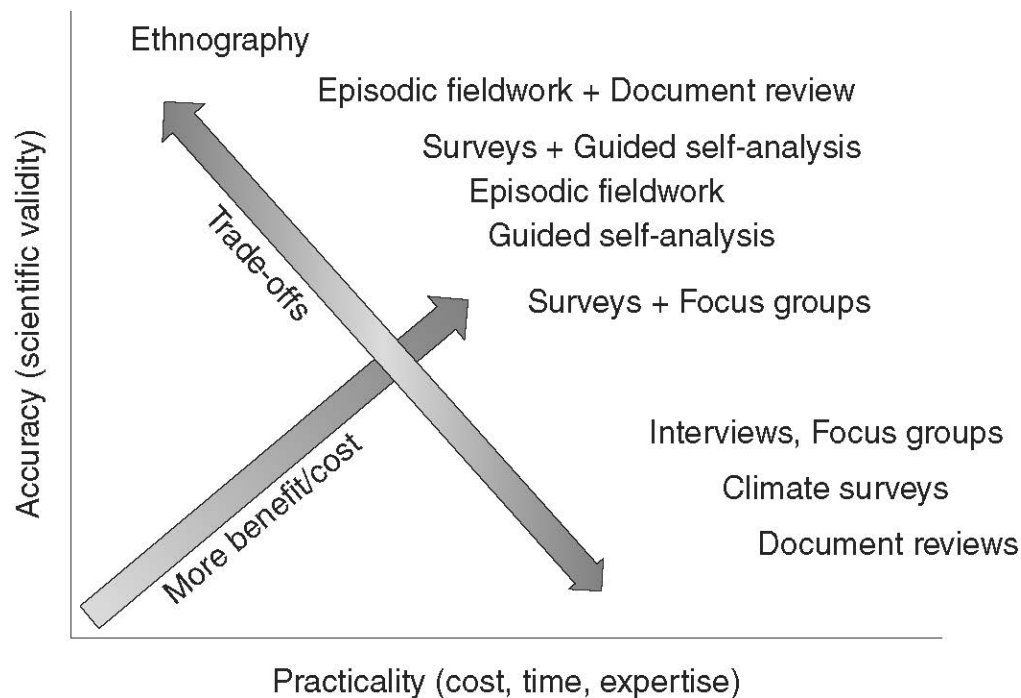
Ethnography

Episodic fieldwork + Document review

Surveys + Guided self-analysis

Episodic fieldwork

Guided self-analysis

Surveys + Focus groups

Interviews, Focus groups

Climate surveys

Document reviews

Trade-offs

More benefit/cost

Accuracy (scientific validity)

Practicality (cost, time, expertise)